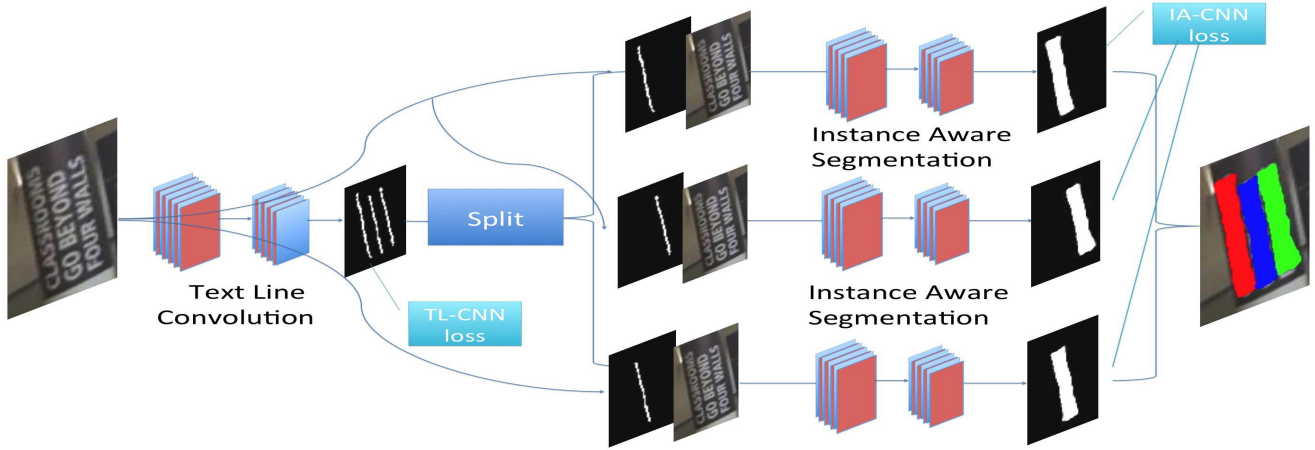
CLASSROOMS GO BEYOND FOUR WALLS

Text Line Convolution

TL-CNN loss

Split

CLASSROOMS GO BEYOND FOUR WALLS

Instance Aware Segmentation

IA-CNN loss

CLASSROOMS GO BEYOND FOUR WALLS

Instance Aware Segmentation

CLASSROOMS GO BEYOND FOUR WALLS